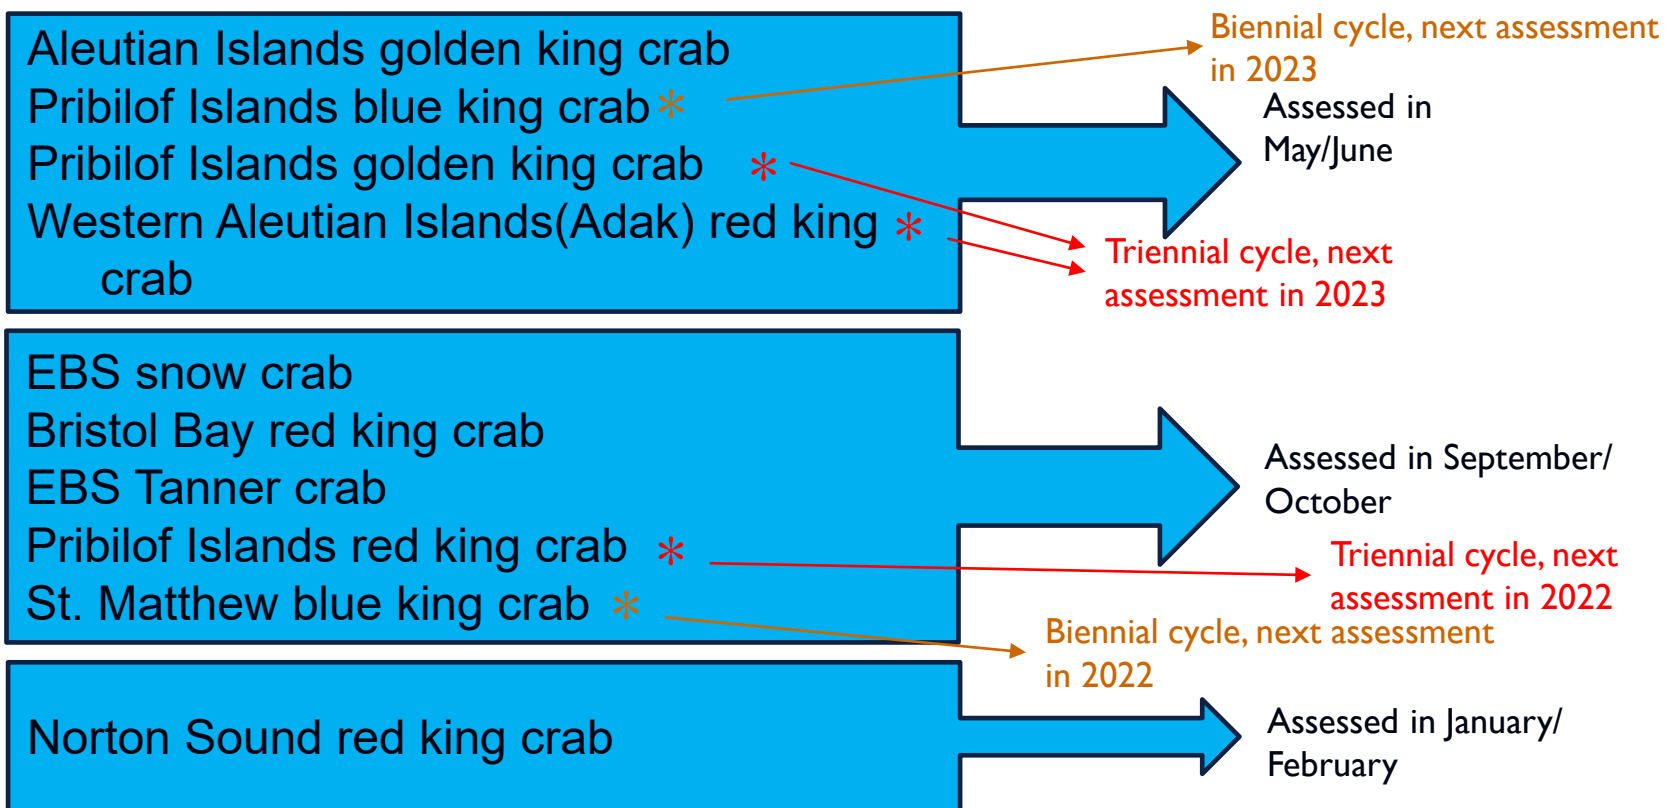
Aleutian Islands golden king crab
Pribilof Islands blue king crab *
Pribilof Islands golden king crab *
Western Aleutian Islands(Adak) red king * crab

Biennial cycle, next assessment in 2023

Assessed in May/June

Triennial cycle, next assessment in 2023

EBS snow crab
Bristol Bay red king crab
EBS Tanner crab
Pribilof Islands red king crab *
St. Matthew blue king crab *

Assessed in September/ October

Triennial cycle, next assessment in 2022

Biennial cycle, next assessment in 2022

Norton Sound red king crab

Assessed in January/ February